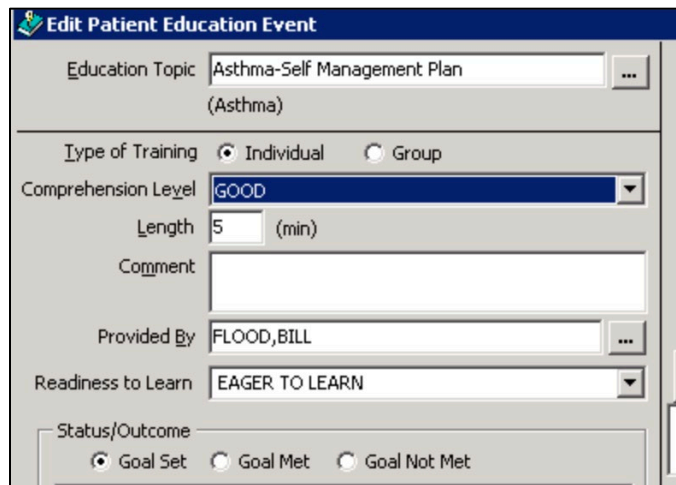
Edit Patient Education Event

Education Topic Asthma-Self Management Plan ...

(Asthma)

Type of Training Individual Group

Comprehension Level GOOD

Length 5 (min)

Comment

Provided By FLOOD,BILL ...

Readiness to Learn EAGER TO LEARN

Status/Outcome

Goal Set Goal Met Goal Not Met